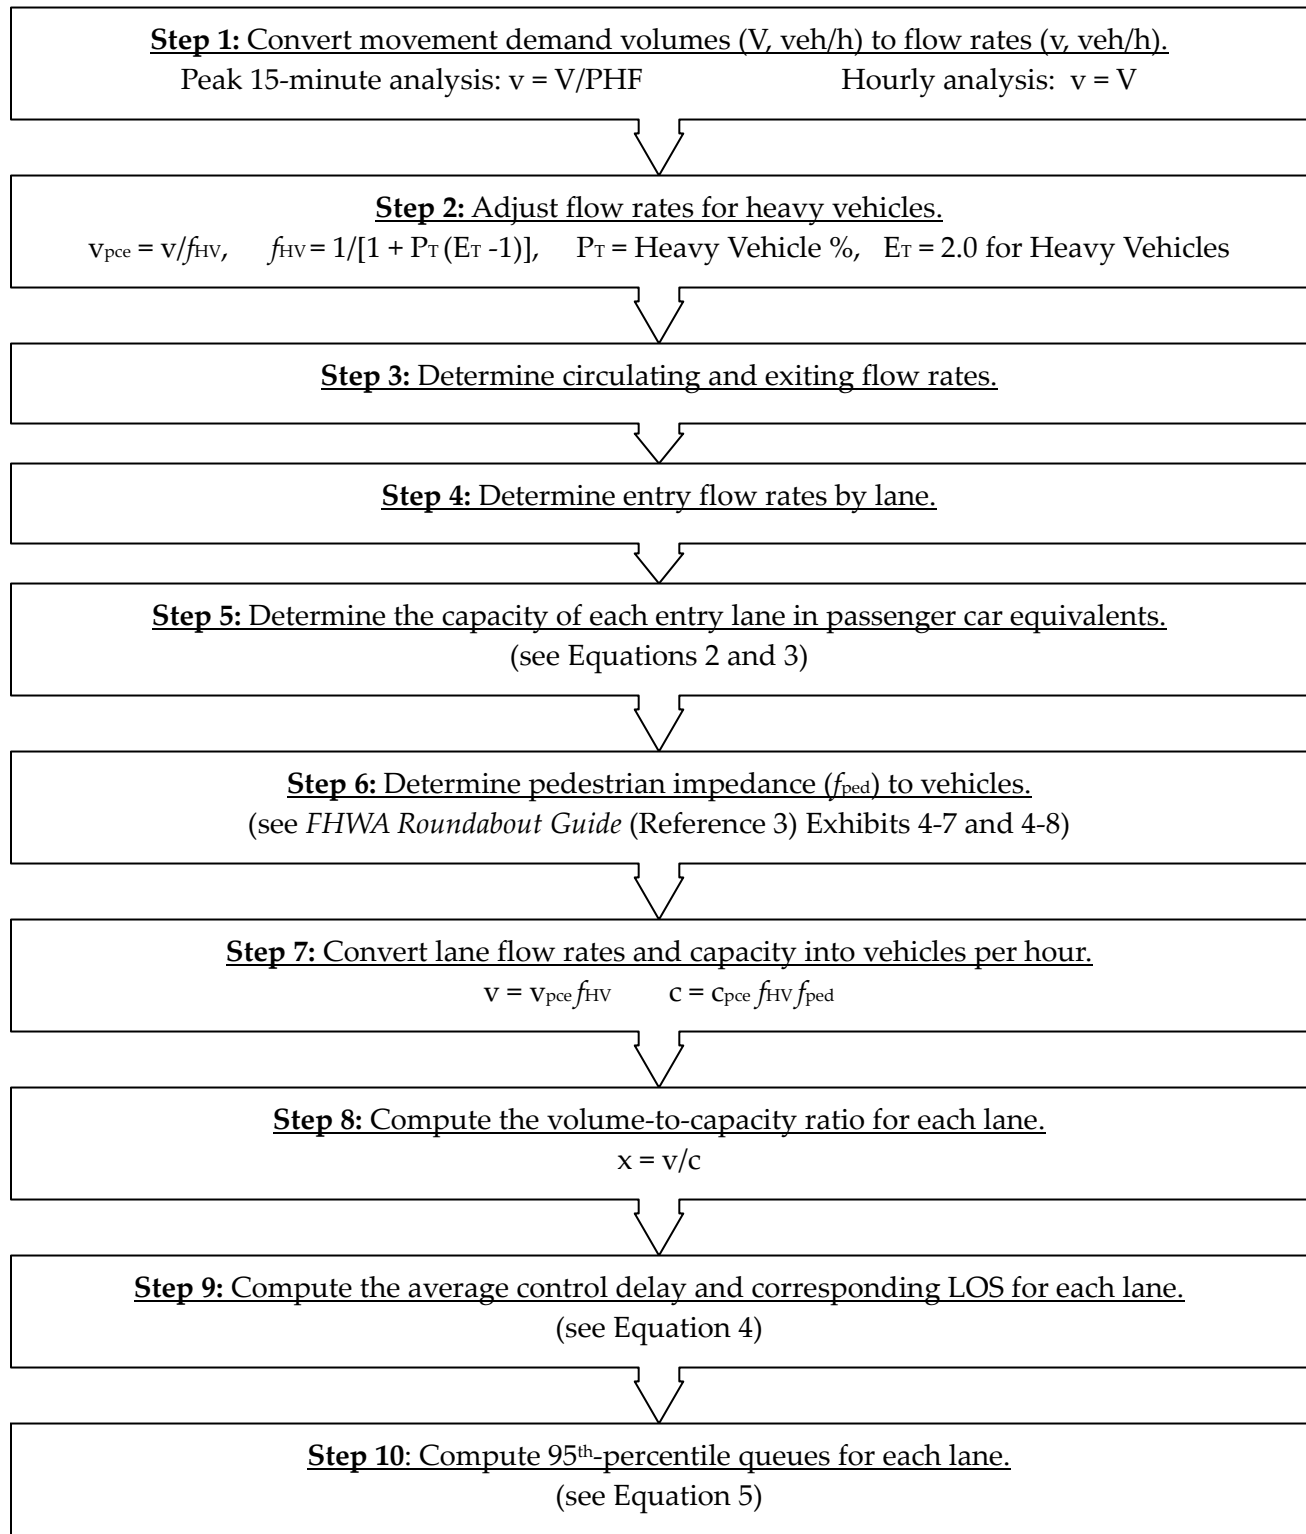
Step 1: Convert movement demand volumes (V, veh/h) to flow rates (v, veh/h).
Peak 15-minute analysis: v = V/PHF Hourly analysis: v = V

Step 2: Adjust flow rates for heavy vehicles.
$v_{pce} = v/f_{HV}$, $f_{HV} = 1/[1 + P_T(E_T - 1)]$, $P_T$ = Heavy Vehicle %, $E_T$ = 2.0 for Heavy Vehicles

Step 3: Determine circulating and exiting flow rates.

Step 4: Determine entry flow rates by lane.

Step 5: Determine the capacity of each entry lane in passenger car equivalents.
(see Equations 2 and 3)

Step 6: Determine pedestrian impedance ($f_{ped}$) to vehicles.
(see FHWA Roundabout Guide (Reference 3) Exhibits 4-7 and 4-8)

Step 7: Convert lane flow rates and capacity into vehicles per hour.
$v = v_{pce} f_{HV}$ $c = c_{pce} f_{HV} f_{ped}$

Step 8: Compute the volume-to-capacity ratio for each lane.
$x = v/c$

Step 9: Compute the average control delay and corresponding LOS for each lane.
(see Equation 4)

Step 10: Compute 95$^{th}$-percentile queues for each lane.
(see Equation 5)